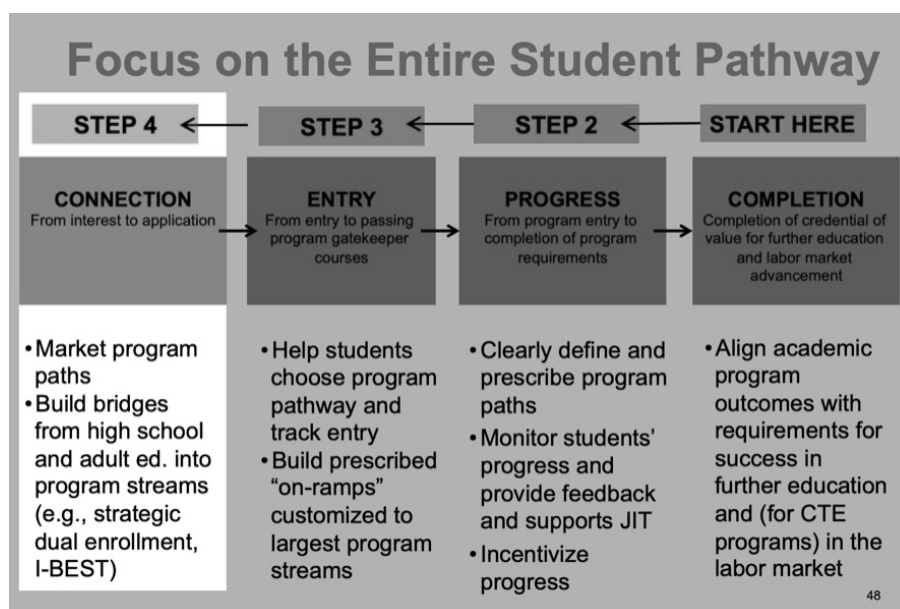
Focus on the Entire Student Pathway

STEP 4

STEP 3

STEP 2

START HERE

CONNECTION
From interest to application

ENTRY
From entry to passing program gatekeeper courses

PROGRESS
From program entry to completion of program requirements

COMPLETION
Completion of credential of value for further education and labor market advancement

• Market program paths
• Build bridges from high school and adult ed. into program streams (e.g., strategic dual enrollment, I-BEST)

• Help students choose program pathway and track entry
• Build prescribed "on-ramps" customized to largest program streams

• Clearly define and prescribe program paths
• Monitor students' progress and provide feedback and supports JIT
• Incentivize progress

• Align academic program outcomes with requirements for success in further education and (for CTE programs) in the labor market

48